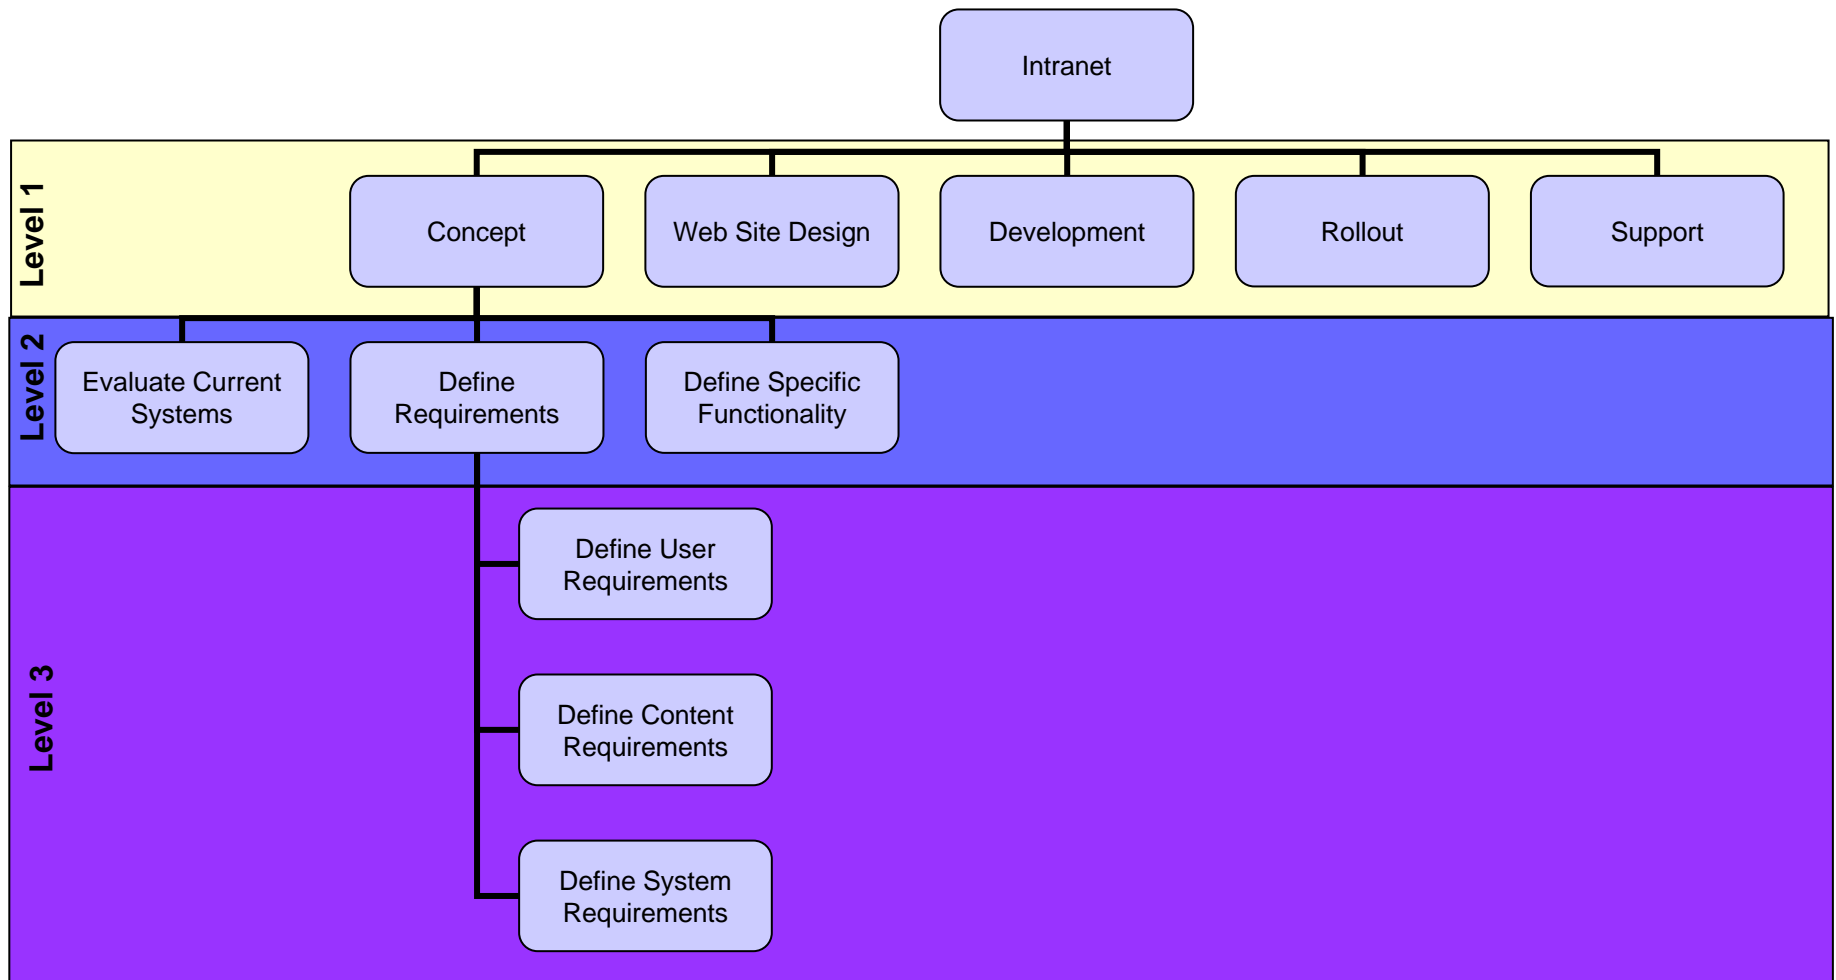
Intranet

Level 1

Concept

Web Site Design

Development

Rollout

Support

Level 2

Evaluate Current Systems

Define Requirements

Define Specific Functionality

Level 3

Define User Requirements

Define Content Requirements

Define System Requirements